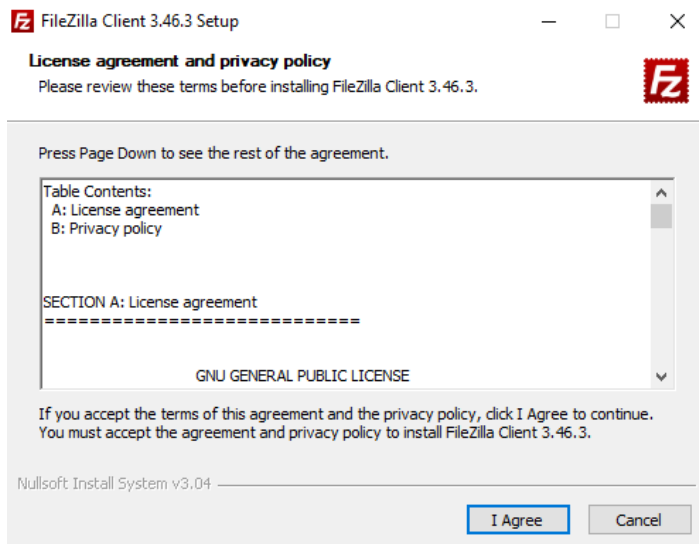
FileZilla Client 3.46.3 Setup

License agreement and privacy policy
Please review these terms before installing FileZilla Client 3.46.3.

Press Page Down to see the rest of the agreement.

Table Contents:
A: License agreement
B: Privacy policy

SECTION A: License agreement
============================

GNU GENERAL PUBLIC LICENSE

If you accept the terms of this agreement and the privacy policy, click I Agree to continue. You must accept the agreement and privacy policy to install FileZilla Client 3.46.3.

Nullsoft Install System v3.04

I Agree

Cancel